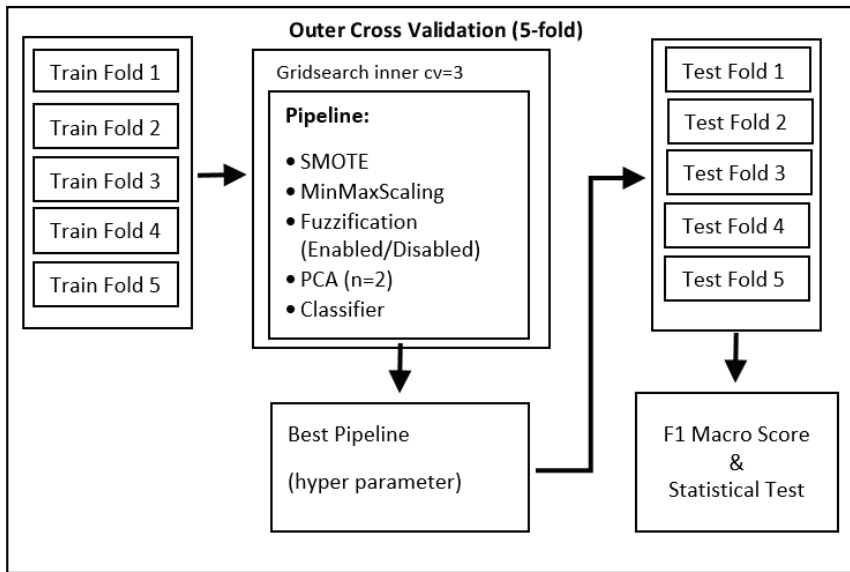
Outer Cross Validation (5-fold)

Train Fold 1

Train Fold 2

Train Fold 3

Train Fold 4

Train Fold 5

Gridsearch inner cv=3

Pipeline:

• SMOTE
• MinMaxScaling
• Fuzzification (Enabled/Disabled)
• PCA (n=2)
• Classifier

Test Fold 1

Test Fold 2

Test Fold 3

Test Fold 4

Test Fold 5

Best Pipeline

(hyper parameter)

F1 Macro Score
&
Statistical Test